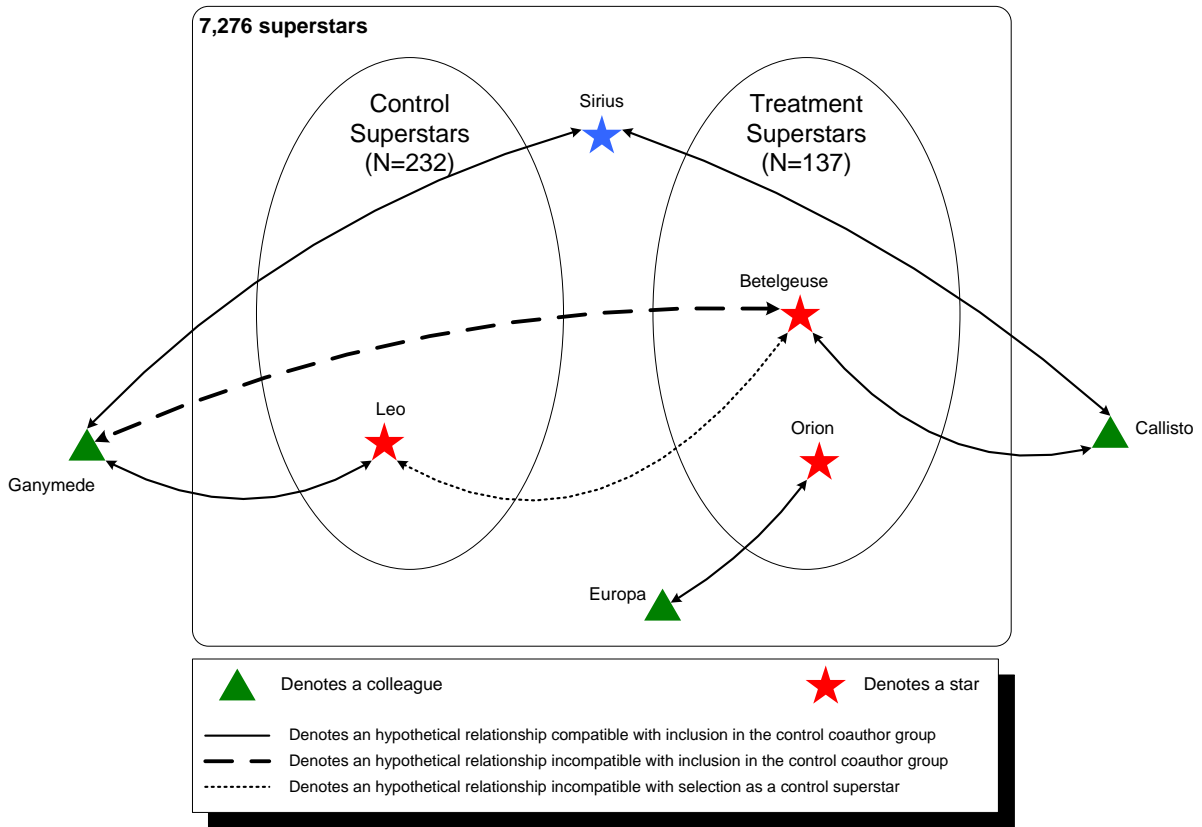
7,276 superstars

Control Superstars (N=232)

Sirius

Treatment Superstars (N=137)

Betelgeuse

Leo

Orion

Ganymede

Callisto

Europa

Denotes a colleague

Denotes a star

Denotes an hypothetical relationship compatible with inclusion in the control coauthor group

Denotes an hypothetical relationship incompatible with inclusion in the control coauthor group

Denotes an hypothetical relationship incompatible with selection as a control superstar